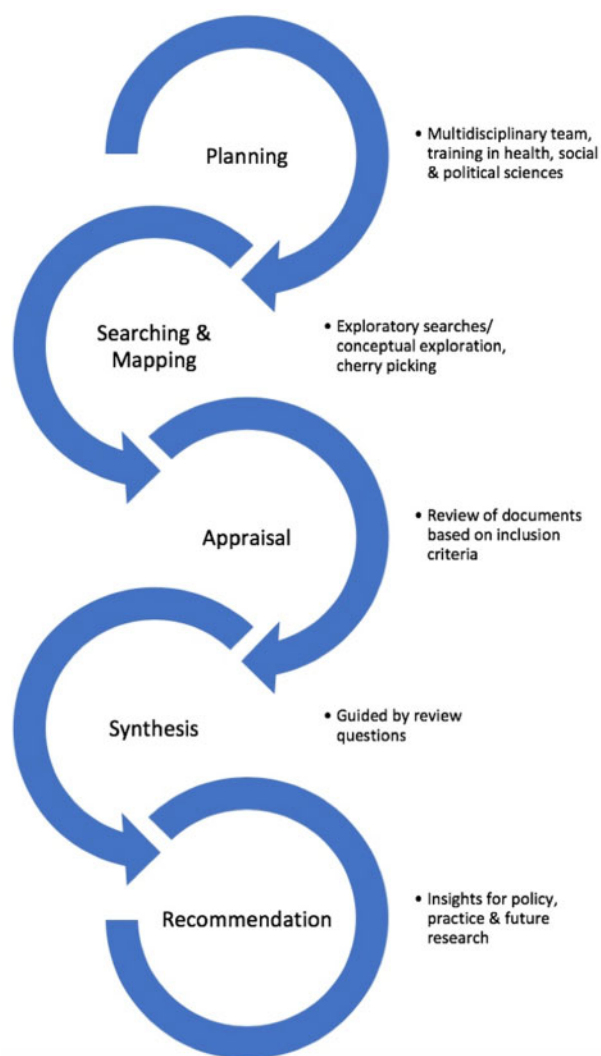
Planning

• Multidisciplinary team, training in health, social & political sciences

Searching & Mapping

• Exploratory searches/ conceptual exploration, cherry picking

Appraisal

• Review of documents based on inclusion criteria

Synthesis

• Guided by review questions

Recommendation

• Insights for policy, practice & future research